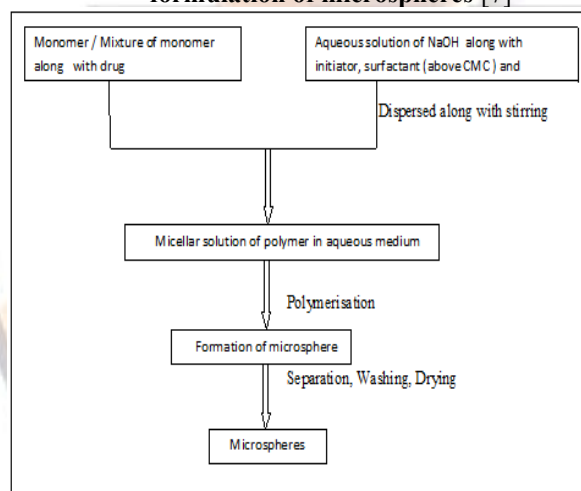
formulation of microspheres [7]

Monomer / Mixture of monomer along with drug

Aqueous solution of NaOH along with initiator, surfactant (above CMC) and

Dispersed along with stirring

Micellar solution of polymer in aqueous medium

Polymerisation

Formation of microsphere

Separation, Washing, Drying

Microspheres